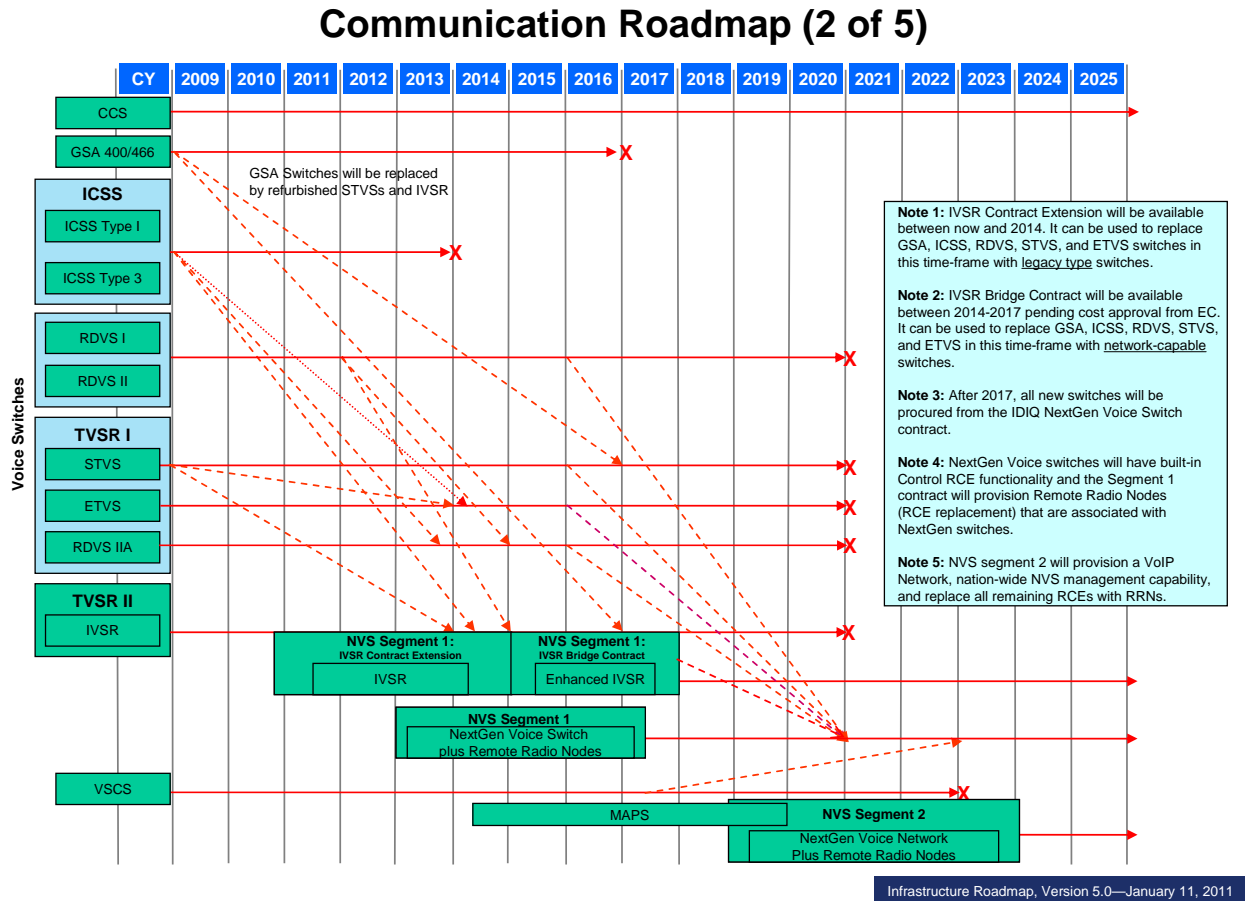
Communication Roadmap (2 of 5)

| CY | 2009 | 2010 | 2011 | 2012 | 2013 | 2014 | 2015 | 2016 | 2017 | 2018 | 2019 | 2020 | 2021 | 2022 | 2023 | 2024 | 2025 |
|---|---|---|---|---|---|---|---|---|---|---|---|---|---|---|---|---|---|

Voice Switches

CCS

GSA 400/466

X

GSA Switches will be replaced by refurbished STVSs and IVSR

ICSS

ICSS Type I

ICSS Type 3

X

RDVS I

RDVS II

X

TVSR I

STVS

X

ETVS

X

RDVS IIA

X

TVSR II

IVSR

X

NVS Segment 1:
IVSR Contract Extension

IVSR

NVS Segment 1:
IVSR Bridge Contract

Enhanced IVSR

NVS Segment 1
NextGen Voice Switch plus Remote Radio Nodes

VSCS

X

MAPS

NVS Segment 2
NextGen Voice Network Plus Remote Radio Nodes

Note 1: IVSR Contract Extension will be available between now and 2014. It can be used to replace GSA, ICSS, RDVS, STVS, and ETVS switches in this time-frame with legacy type switches.

Note 2: IVSR Bridge Contract will be available between 2014-2017 pending cost approval from EC. It can be used to replace GSA, ICSS, RDVS, STVS, and ETVS in this time-frame with network-capable switches.

Note 3: After 2017, all new switches will be procured from the IDIQ NextGen Voice Switch contract.

Note 4: NextGen Voice switches will have built-in Control RCE functionality and the Segment 1 contract will provision Remote Radio Nodes (RCE replacement) that are associated with NextGen switches.

Note 5: NVS segment 2 will provision a VoIP Network, nation-wide NVS management capability, and replace all remaining RCEs with RRNs.

Infrastructure Roadmap, Version 5.0—January 11, 2011